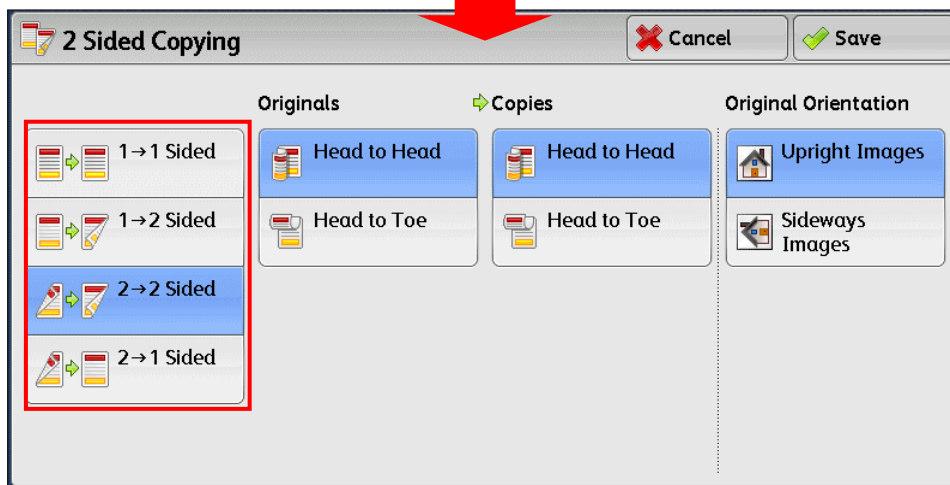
2 Sided Copying

Cancel

Save

1→1 Sided

1→2 Sided

2→2 Sided

2→1 Sided

Originals

Head to Head

Head to Toe

Copies

Head to Head

Head to Toe

Original Orientation

Upright Images

Sideways Images